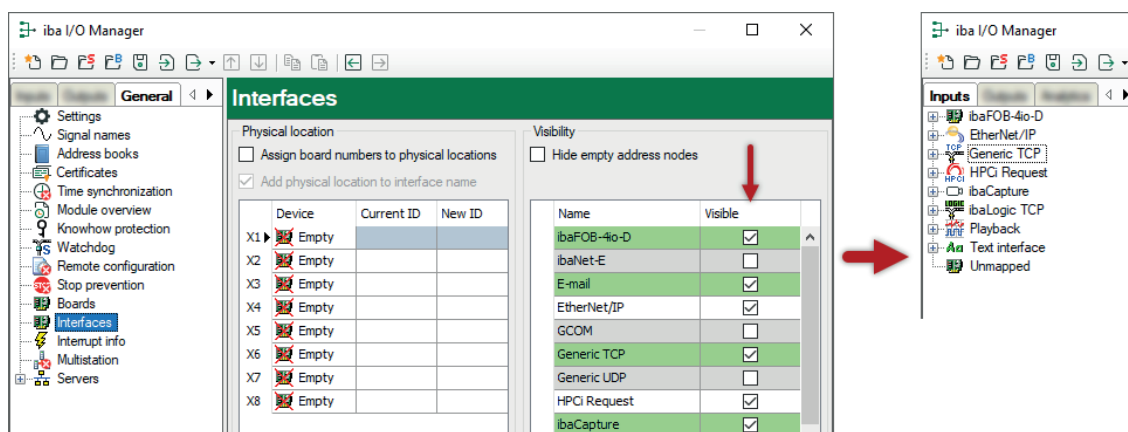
iba I/O Manager

Inputs Outputs General

Settings
Signal names
Address books
Certificates
Time synchronization
Module overview
Knowhow protection
Watchdog
Remote configuration
Stop prevention
Boards
Interfaces
Interrupt info
Multistation
Servers

Interfaces

Physical location
Assign board numbers to physical locations
Add physical location to interface name

| | Device | Current ID | New ID |
|---|---|---|---|
| X1 | Empty | | |
| X2 | Empty | | |
| X3 | Empty | | |
| X4 | Empty | | |
| X5 | Empty | | |
| X6 | Empty | | |
| X7 | Empty | | |
| X8 | Empty | | |

Visibility
Hide empty address nodes

| Name | Visible |
|---|---|
| ibaFOB-4io-D | ☑ |
| ibaNet-E | ☐ |
| E-mail | ☑ |
| EtherNet/IP | ☑ |
| GCOM | ☐ |
| Generic TCP | ☑ |
| Generic UDP | ☐ |
| HPCi Request | ☑ |
| ibaCapture | ☑ |

iba I/O Manager

Inputs Outputs Analytics

ibaFOB-4io-D
EtherNet/IP
TCP Generic TCP
HPCi HPCi Request
ibaCapture
LOGIC TCP ibaLogic TCP
Playback
Text interface
Unmapped